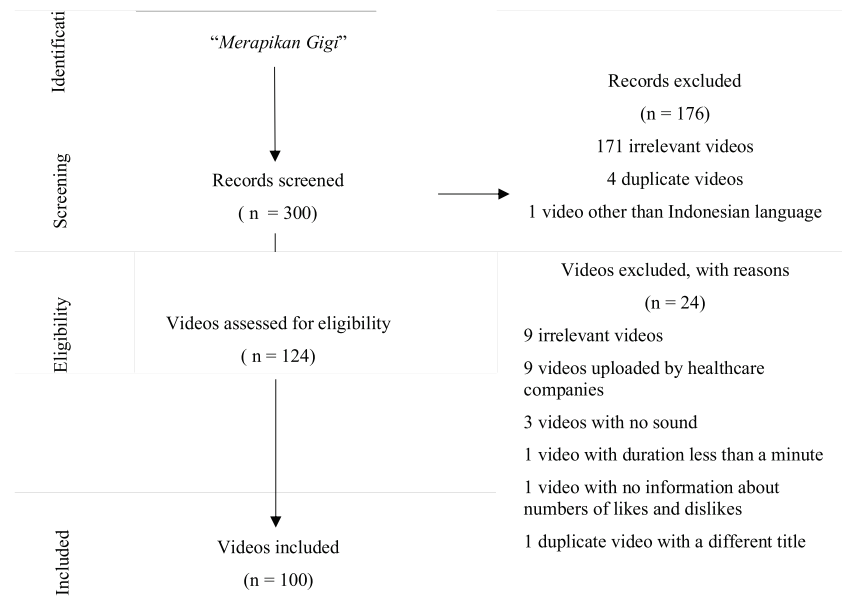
Identificati

"*Merapikan Gigi*"

Screening

Records screened

( n = 300)

Records excluded

(n = 176)

171 irrelevant videos

4 duplicate videos

1 video other than Indonesian language

Eligibility

Videos assessed for eligibility

( n = 124)

Videos excluded, with reasons

(n = 24)

9 irrelevant videos

9 videos uploaded by healthcare companies

3 videos with no sound

1 video with duration less than a minute

1 video with no information about numbers of likes and dislikes

1 duplicate video with a different title

Included

Videos included

(n = 100)